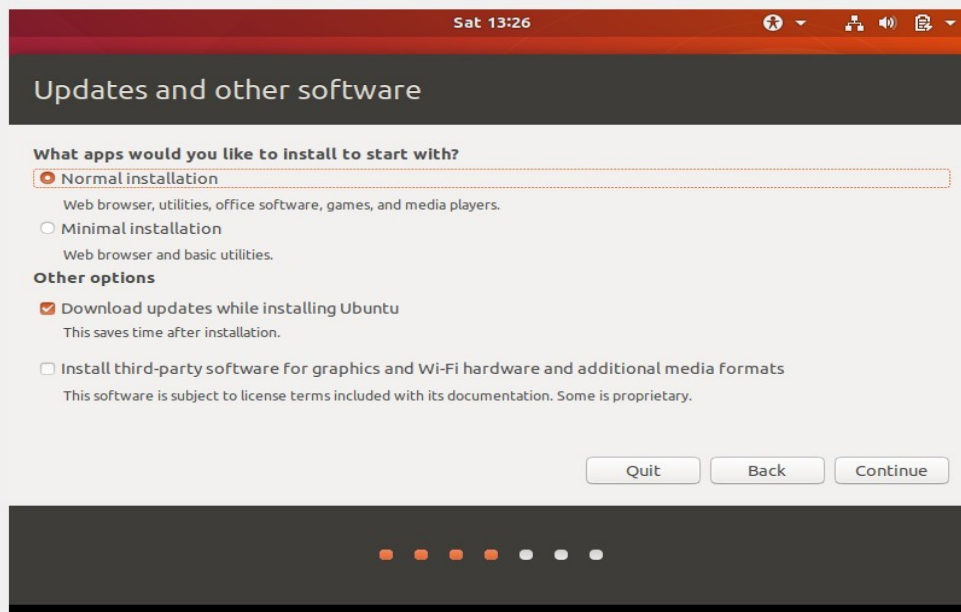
Sat 13:26

Updates and other software

What apps would you like to install to start with?

Normal installation

Web browser, utilities, office software, games, and media players.

Minimal installation

Web browser and basic utilities.

Other options

Download updates while installing Ubuntu

This saves time after installation.

Install third-party software for graphics and Wi-Fi hardware and additional media formats

This software is subject to license terms included with its documentation. Some is proprietary.

Quit | Back | Continue